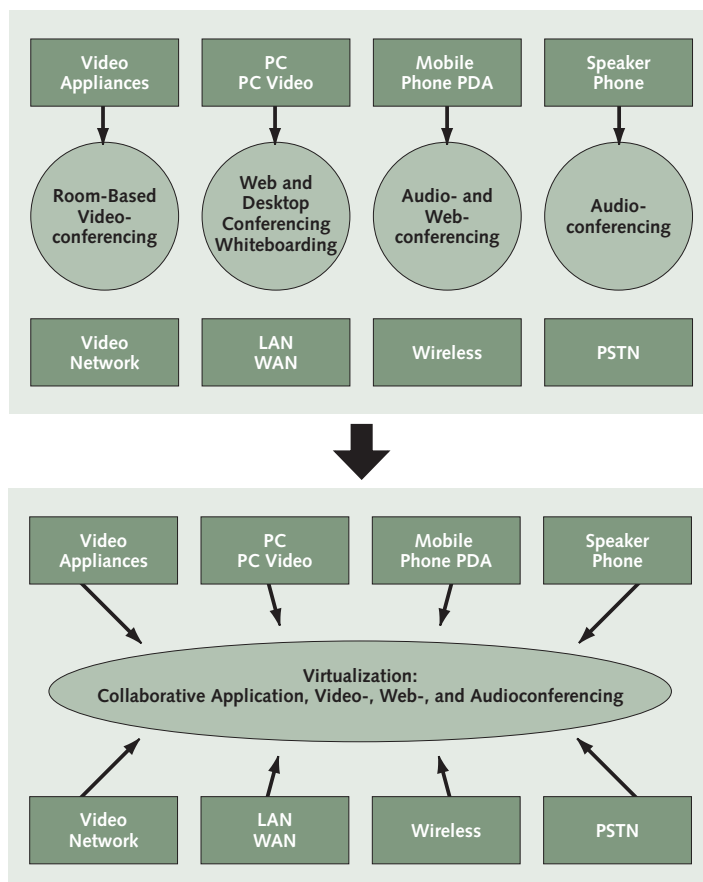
Video Appliances

PC PC Video

Mobile Phone PDA

Speaker Phone

Room-Based Videoconferencing

Web and Desktop Conferencing Whiteboarding

Audio- and Webconferencing

Audioconferencing

Video Network

LAN WAN

Wireless

PSTN

Video Appliances

PC PC Video

Mobile Phone PDA

Speaker Phone

Virtualization: Collaborative Application, Video-, Web-, and Audioconferencing

Video Network

LAN WAN

Wireless

PSTN